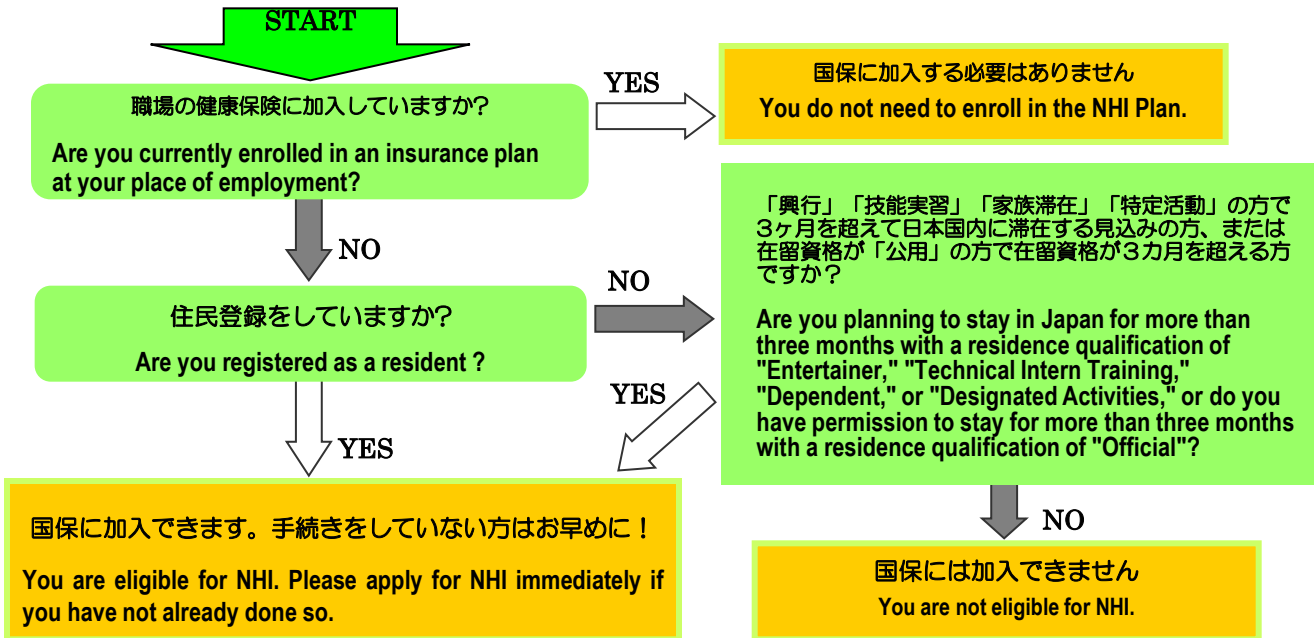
START

職場の健康保険に加入していますか?

Are you currently enrolled in an insurance plan at your place of employment?

YES

国保に加入する必要はありません

You do not need to enroll in the NHI Plan.

NO

住民登録をしていますか?

Are you registered as a resident ?

NO

「興行」「技能実習」「家族滞在」「特定活動」の方で3ヶ月を超えて日本国内に滞在する見込みの方、または在留資格が「公用」の方で在留資格が3カ月を超える方ですか？

Are you planning to stay in Japan for more than three months with a residence qualification of "Entertainer," "Technical Intern Training," "Dependent," or "Designated Activities," or do you have permission to stay for more than three months with a residence qualification of "Official"?

YES

YES

国保に加入できます。手続きをしていない方はお早めに！

You are eligible for NHI. Please apply for NHI immediately if you have not already done so.

NO

国保には加入できません

You are not eligible for NHI.